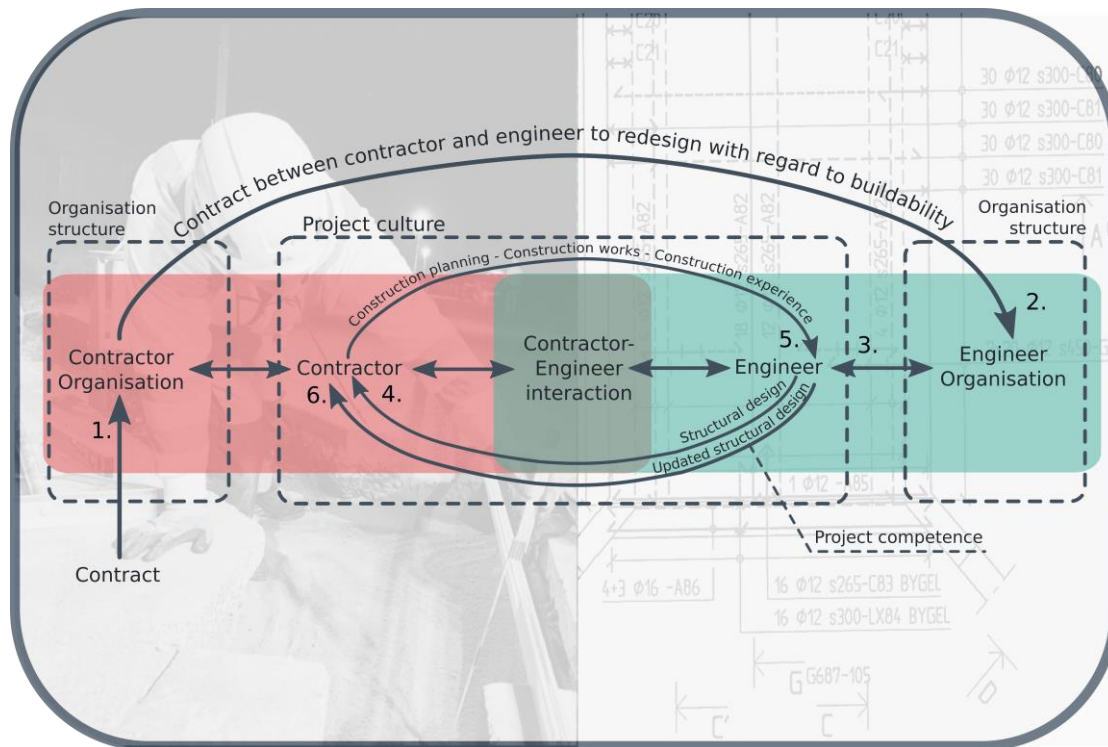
Contract between contractor and engineer to redesign with regard to buildability

Organisation structure

Project culture

Organisation structure

Construction planning - Construction works - Construction experience

Contractor Organisation

Contractor

Contractor-Engineer interaction

Engineer

Engineer Organisation

1.

2.

3.

4.

5.

6.

Structural design

Updated structural design

Project competence

Contract

C21

C21

30 Φ12 s300-C80

30 Φ12 s300-C81

30 Φ12 s300-C80

30 Φ12 s300-C81

1 Φ12 - B51

4+3 Φ16 -A86

16 Φ12 s265-C83 BYGEL

16 Φ12 s300-LX84 BYGEL

G G687-105

C'

C